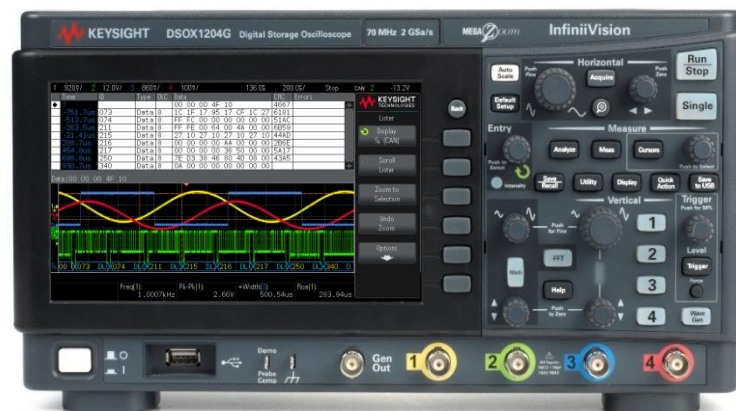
KEYSIGHT DSOX1204G Digital Storage Oscilloscope 70 MHz 2 GSa/s MEGAZOOM InfiniiVision

1 920mV/ 2 12.0V/ 3 860mV/ 4 100V/ 136.0s 200.0s/ Stop CAN 2 -13.2V

| Time | ID | Type | DLC | Data | CRC | Errors |
|---|---|---|---|---|---|---|
| | | | | 00 00 00 4F 10 | 4667 | |
| -751.7us | 073 | Data | 8 | 1C 1F 17 05 17 CF 1C 27 | 6181 | |
| -513.7us | 074 | Data | 8 | FF FC 00 00 00 00 00 00 | 51AC | |
| -263.9us | 211 | Data | 8 | FF FE 00 64 00 4A 00 00 | 6B59 | |
| -21.4us | 215 | Data | 8 | 27 10 27 10 27 10 27 10 | 44AD | |
| 208.7us | 216 | Data | 8 | 00 00 00 00 AA 00 00 00 | 2B6E | |
| 454.6us | 217 | Data | 8 | 00 00 00 00 36 50 00 00 | 5A17 | |
| 698.9us | 250 | Data | 8 | 7E 03 36 46 80 40 08 00 | 43A5 | |
| 930.7us | 340 | Data | 8 | 0A 00 00 00 00 00 00 00 | | |

Data:00 00 00 4F 10

KEYSIGHT TECHNOLOGIES
Lister
Display S2 (CAN)
Scroll Lister
Zoom to Selection
Undo Zoom
Options

00 073 DL 074 DL 211 DL 215 DL 216 DL 217 DL 250 DL 340 0

Freq(1): 1.0007kHz Pk-Pk(1): 2.66V +Width(3): 500.54us Rise(1): 283.94us

Back

Horizontal
Auto Scale
Push Fine
Acquire
Push Zero
Run Stop
Default Setup
Single

Entry
Push to Select
Intensity
Measure
Analyze
Meas
Cursors
Push to Select
Save Recall
Utility
Display
Quick Action
Save to USB

Vertical
Push for Fine
1
Trigger
Push for 50%
2
Level
Math
FFT
Trigger
3
Force
Help
Push to Zero
4
Wave Gen

Demo
1
2
Probe Comp
Gen Out
1
2
3
4
All Inputs 1MΩ || 16pF 150V RMS